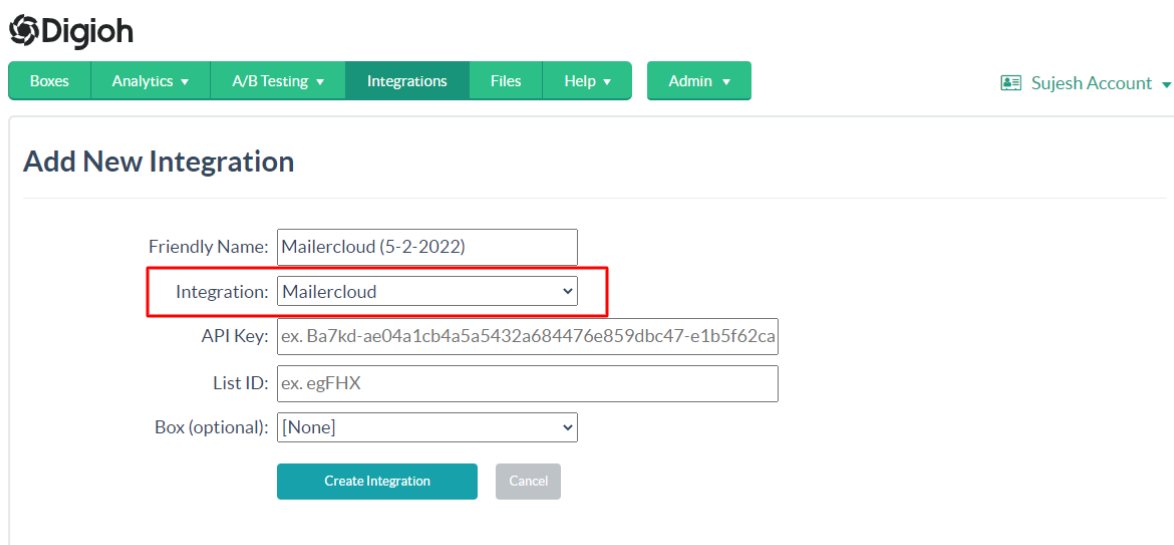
Digioh

Boxes | Analytics ▾ | A/B Testing ▾ | Integrations | Files | Help ▾ | Admin ▾

Sujesh Account ▾

Add New Integration

Friendly Name: Mailercloud (5-2-2022)

Integration: Mailercloud

API Key: ex. Ba7kd-ae04a1cb4a5a5432a684476e859dbc47-e1b5f62ca

List ID: ex. egFHX

Box (optional): [None]

Create Integration

Cancel